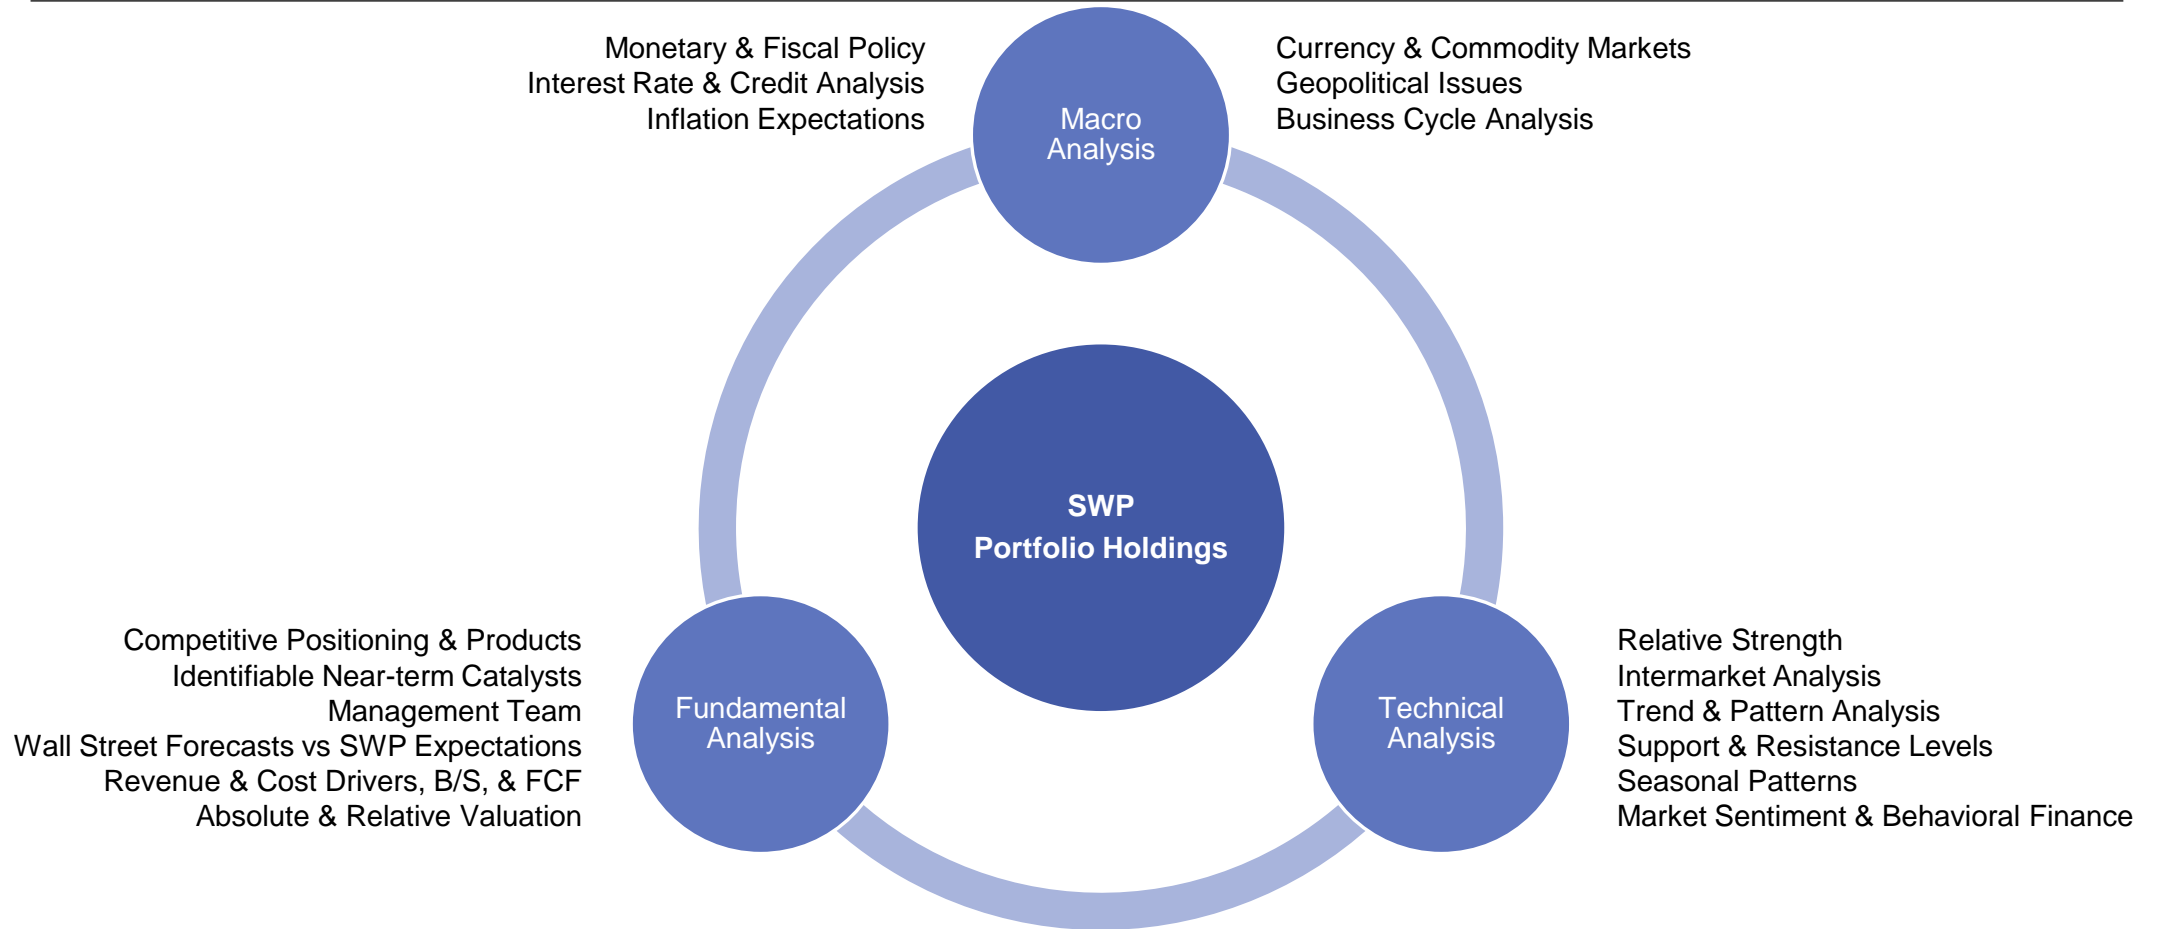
Monetary & Fiscal Policy
Interest Rate & Credit Analysis
Inflation Expectations

Macro Analysis

Currency & Commodity Markets
Geopolitical Issues
Business Cycle Analysis

SWP
Portfolio Holdings

Competitive Positioning & Products
Identifiable Near-term Catalysts
Management Team
Wall Street Forecasts vs SWP Expectations
Revenue & Cost Drivers, B/S, & FCF
Absolute & Relative Valuation

Fundamental Analysis

Technical Analysis

Relative Strength
Intermarket Analysis
Trend & Pattern Analysis
Support & Resistance Levels
Seasonal Patterns
Market Sentiment & Behavioral Finance